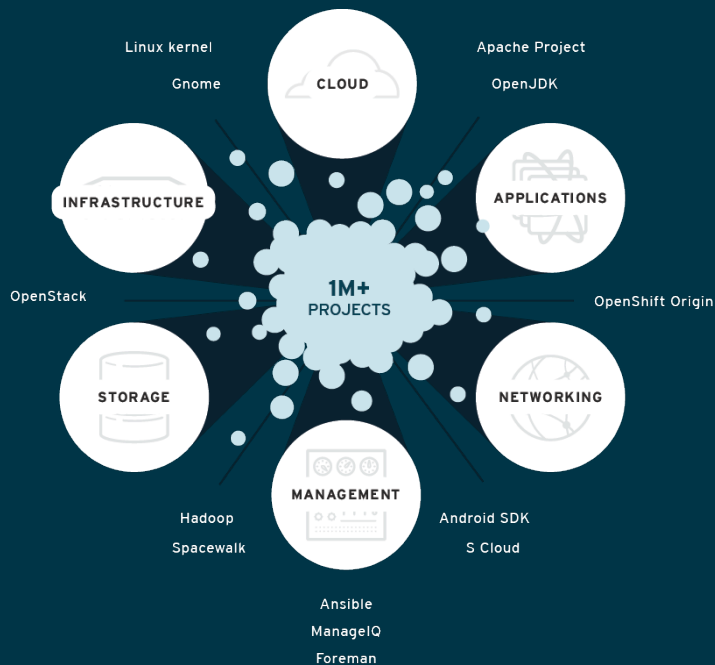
Linux kernel
Gnome

CLOUD

Apache Project
OpenJDK

INFRASTRUCTURE

APPLICATIONS

1M+
PROJECTS

OpenStack

OpenShift Origin

STORAGE

NETWORKING

MANAGEMENT

Hadoop
Spacewalk

Android SDK
S Cloud

Ansible
ManageIQ
Foreman